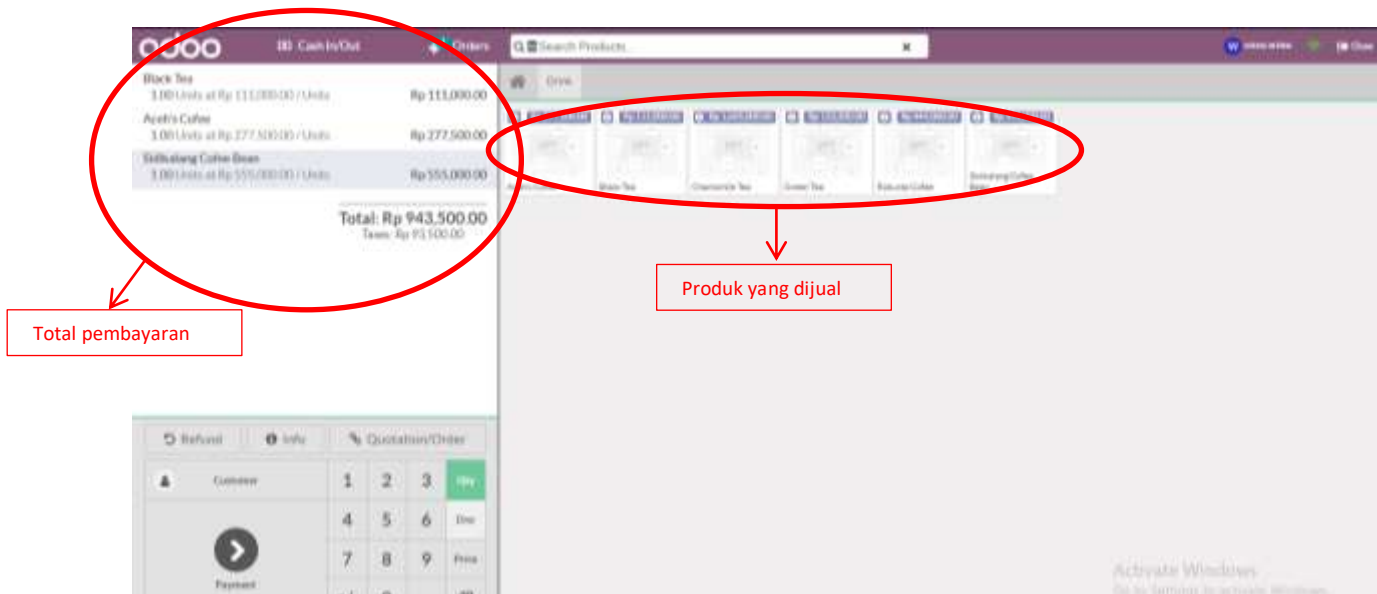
odoo Cash In/Out Orders Search Products... Close

Black Tea
1.00 Units at Rp 111,000.00 / Units Rp 111,000.00
Aceh's Cofee
1.00 Units at Rp 277,500.00 / Units Rp 277,500.00
Sidikalang Coffee Bean
1.00 Units at Rp 555,000.00 / Units Rp 555,000.00

Total: Rp 943.500.00
Taxes: Rp 93.500.00

Drink

Black Tea
Chamomile Tea
Green Tea
Robusta Coffee
Sidikalang Coffee Bean

Produk yang dijual

Total pembayaran

Refund Info Quotation/Order

Customer
1 2 3 Qty
4 5 6 Disc
7 8 9 Price
Payment

Activate Windows
Go to Settings to activate Windows.